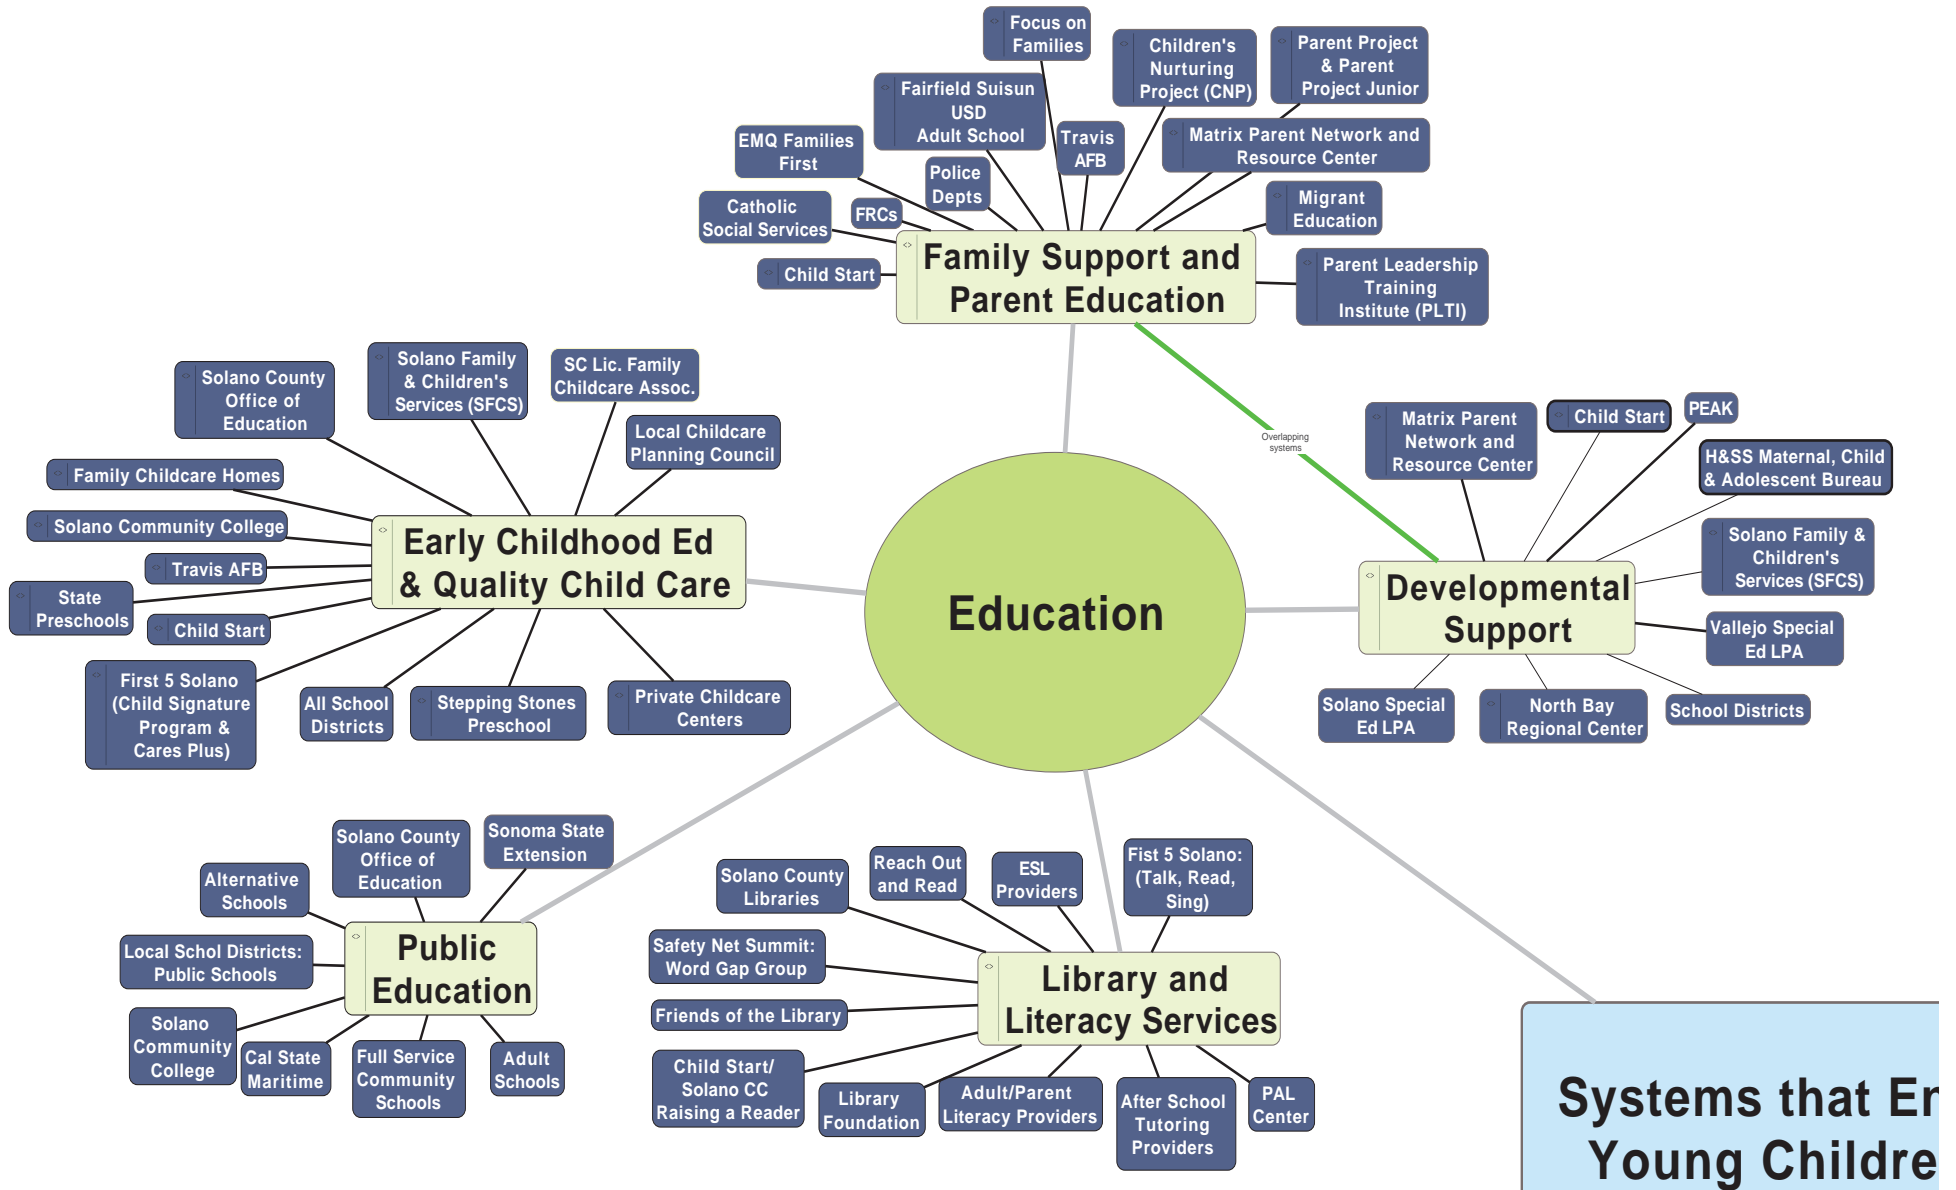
Focus on Families

Children's Nurturing Project (CNP)

Parent Project & Parent Project Junior

Fairfield Suisun USD Adult School

EMQ Families First

Travis AFB

Matrix Parent Network and Resource Center

Police Depts

Catholic Social Services

FRCs

Migrant Education

Child Start

Family Support and Parent Education

Parent Leadership Training Institute (PLTI)

Solano County Office of Education

Solano Family & Children's Services (SFCS)

SC Lic. Family Childcare Assoc.

Local Childcare Planning Council

Overlapping systems

Matrix Parent Network and Resource Center

Child Start

PEAK

H&SS Maternal, Child & Adolescent Bureau

Family Childcare Homes

Solano Community College

Early Childhood Ed & Quality Child Care

Travis AFB

State Preschools

Child Start

Education

Solano Family & Children's Services (SFCS)

Developmental Support

Vallejo Special Ed LPA

First 5 Solano (Child Signature Program & Cares Plus)

All School Districts

Stepping Stones Preschool

Private Childcare Centers

Solano Special Ed LPA

North Bay Regional Center

School Districts

Solano County Office of Education

Sonoma State Extension

Alternative Schools

Solano County Libraries

Reach Out and Read

ESL Providers

Fist 5 Solano: (Talk, Read, Sing)

Local Schol Districts: Public Schools

Public Education

Safety Net Summit: Word Gap Group

Library and Literacy Services

Friends of the Library

Solano Community College

Cal State Maritime

Full Service Community Schools

Adult Schools

Child Start/ Solano CC Raising a Reader

Library Foundation

Adult/Parent Literacy Providers

After School Tutoring Providers

PAL Center

Systems that Er
Young Childre